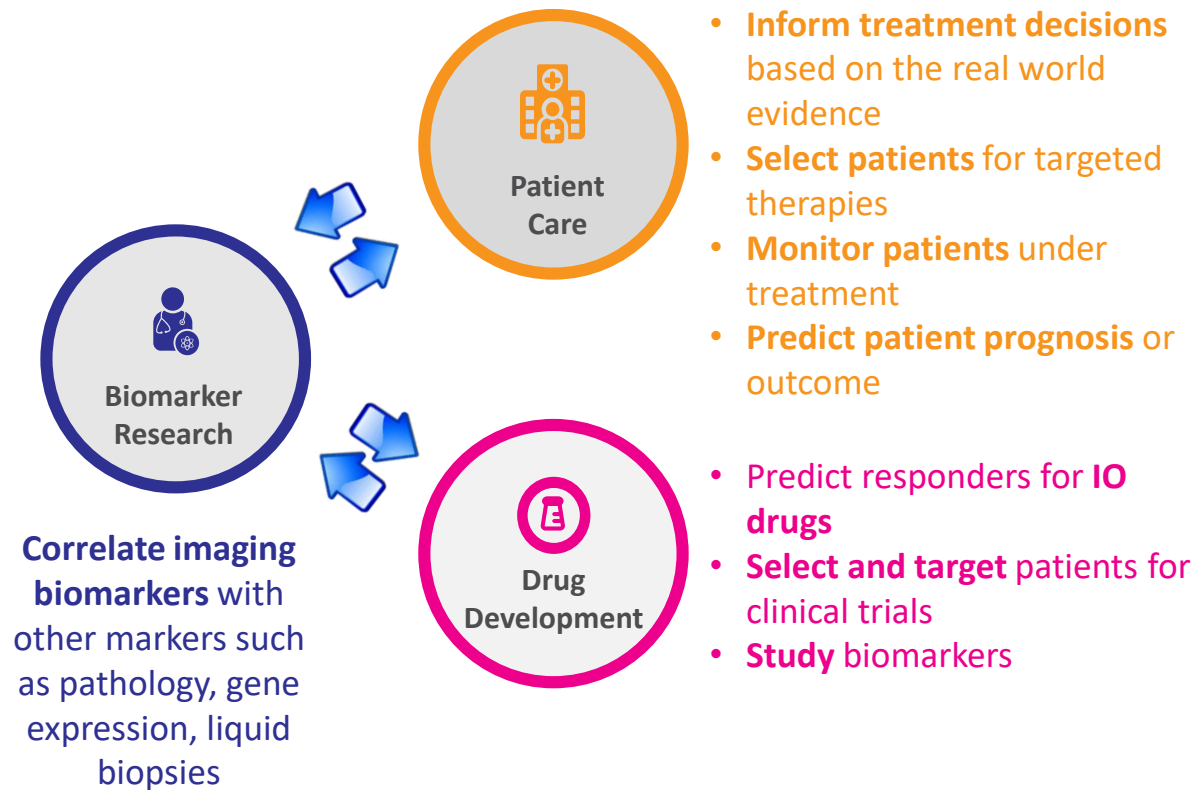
Patient Care

- Inform treatment decisions based on the real world evidence
- Select patients for targeted therapies
- Monitor patients under treatment
- Predict patient prognosis or outcome

Biomarker Research

Correlate imaging biomarkers with other markers such as pathology, gene expression, liquid biopsies

Drug Development

- Predict responders for IO drugs
- Select and target patients for clinical trials
- Study biomarkers